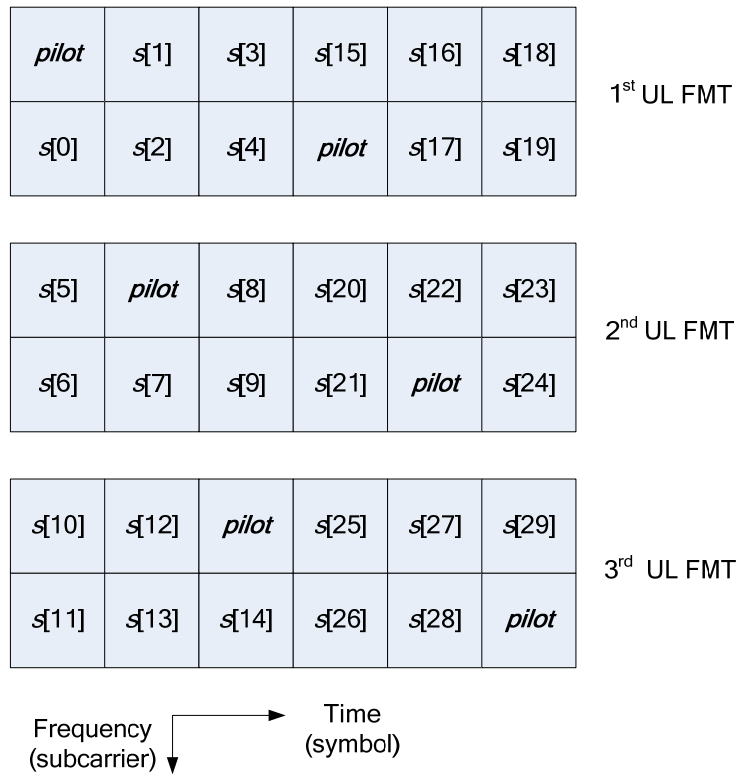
| pilot | s[1] | s[3] | s[15] | s[16] | s[18] |
|---|---|---|---|---|---|
| s[0] | s[2] | s[4] | pilot | s[17] | s[19] |

1$^{st}$ UL FMT

| s[5] | pilot | s[8] | s[20] | s[22] | s[23] |
|---|---|---|---|---|---|
| s[6] | s[7] | s[9] | s[21] | pilot | s[24] |

2$^{nd}$ UL FMT

| s[10] | s[12] | pilot | s[25] | s[27] | s[29] |
|---|---|---|---|---|---|
| s[11] | s[13] | s[14] | s[26] | s[28] | pilot |

3$^{rd}$ UL FMT

Frequency (subcarrier)

Time (symbol)